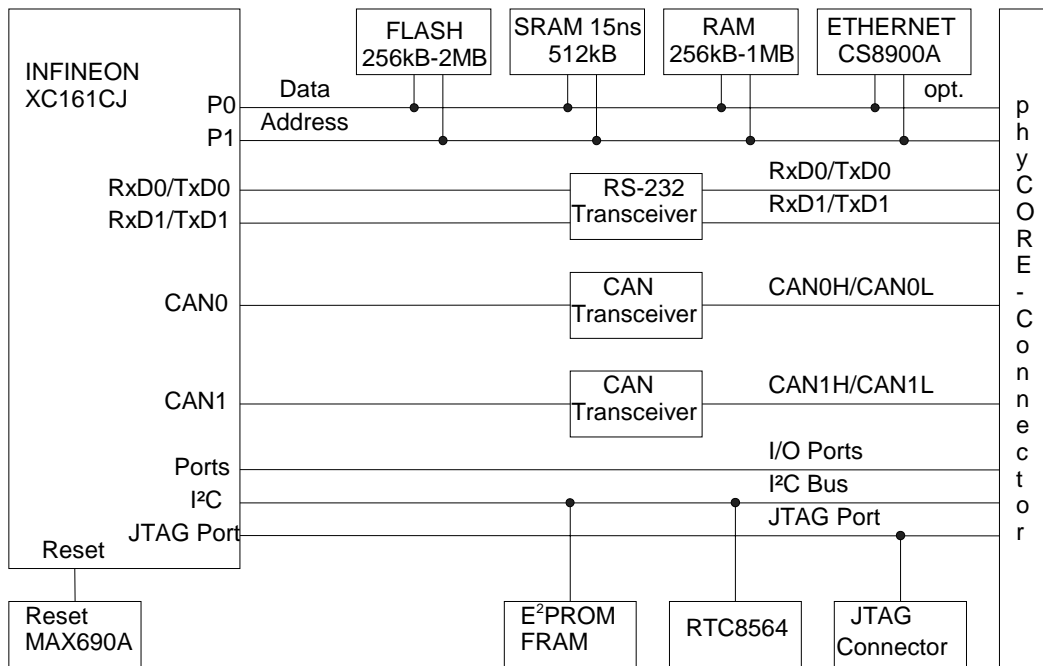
FLASH 256kB-2MB

SRAM 15ns 512kB

RAM 256kB-1MB

ETHERNET CS8900A

INFINEON XC161CJ

P0

P1

Data

Address

opt.

RxD0/TxD0

RxD1/TxD1

RS-232 Transceiver

RxD0/TxD0

RxD1/TxD1

CAN0

CAN Transceiver

CAN0H/CAN0L

CAN1

CAN Transceiver

CAN1H/CAN1L

Ports

I/O Ports

I²C

I²C Bus

JTAG Port

JTAG Port

Reset

phyCORE-Connector

Reset MAX690A

$E^2$PROM FRAM

RTC8564

JTAG Connector